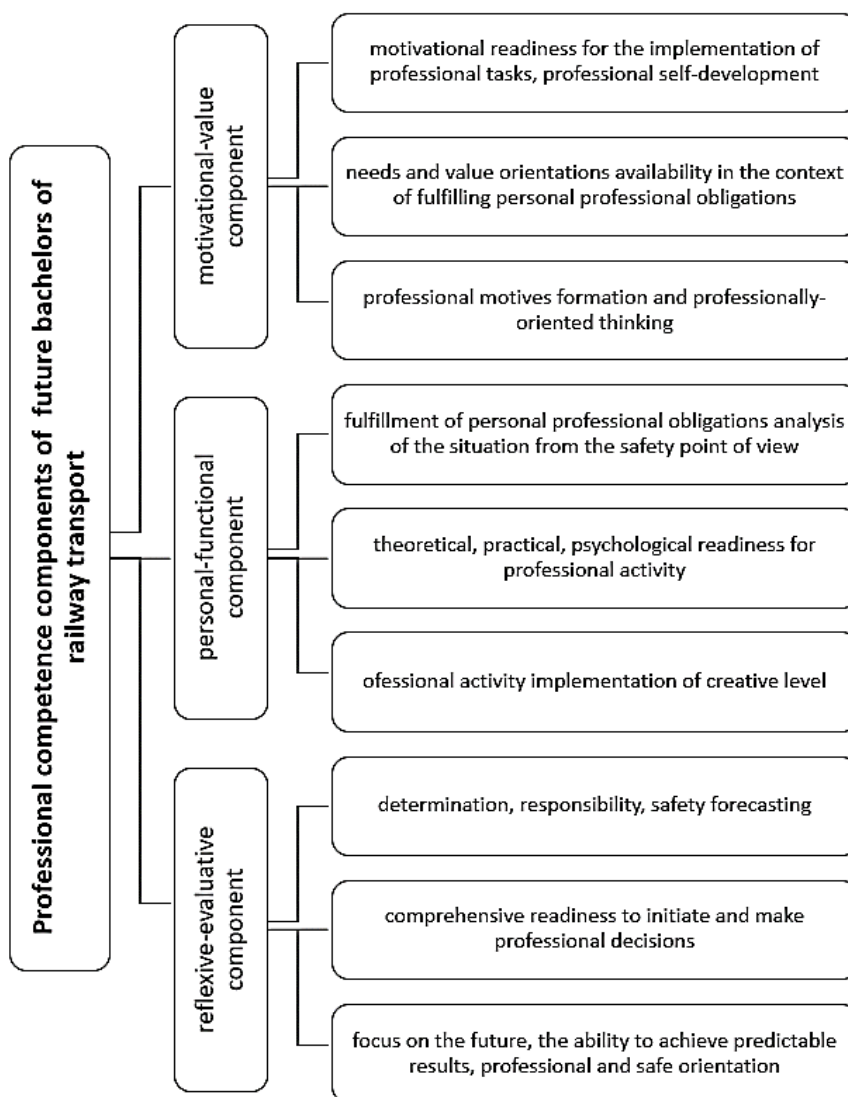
Professional competence components of future bachelors of railway transport

motivational-value component

motivational readiness for the implementation of professional tasks, professional self-development

needs and value orientations availability in the context of fulfilling personal professional obligations

professional motives formation and professionally-oriented thinking

personal-functional component

fulfillment of personal professional obligations analysis of the situation from the safety point of view

theoretical, practical, psychological readiness for professional activity

ofessional activity implementation of creative level

reflexive-evaluative component

determination, responsibility, safety forecasting

comprehensive readiness to initiate and make professional decisions

focus on the future, the ability to achieve predictable results, professional and safe orientation